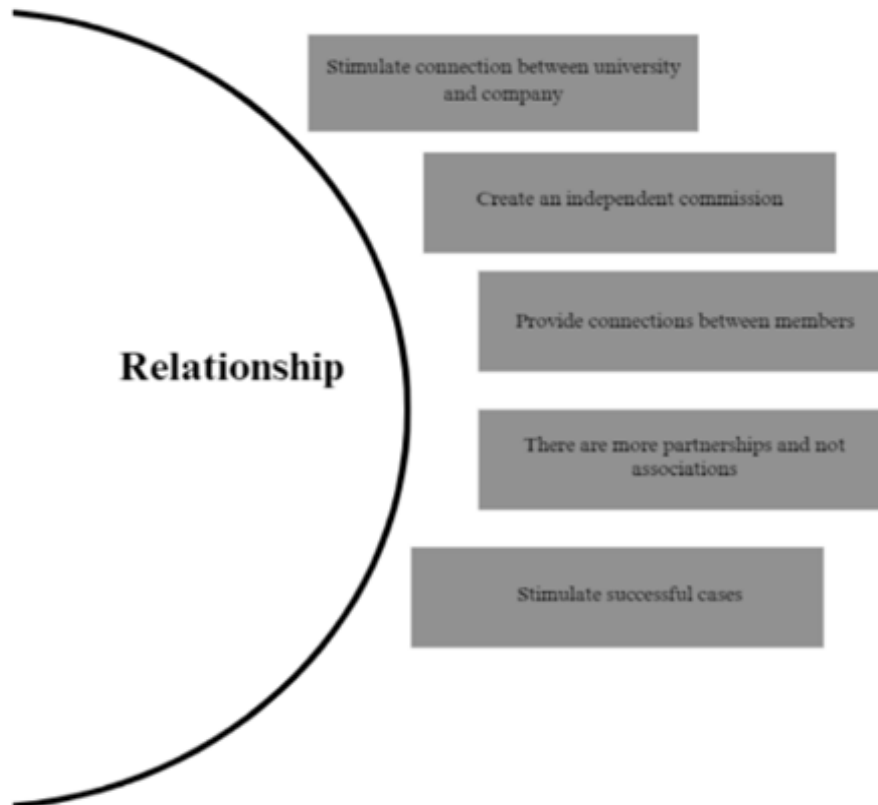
Relationship

Stimulate connection between university and company

Create an independent commission

Provide connections between members

There are more partnerships and not associations

Stimulate successful cases